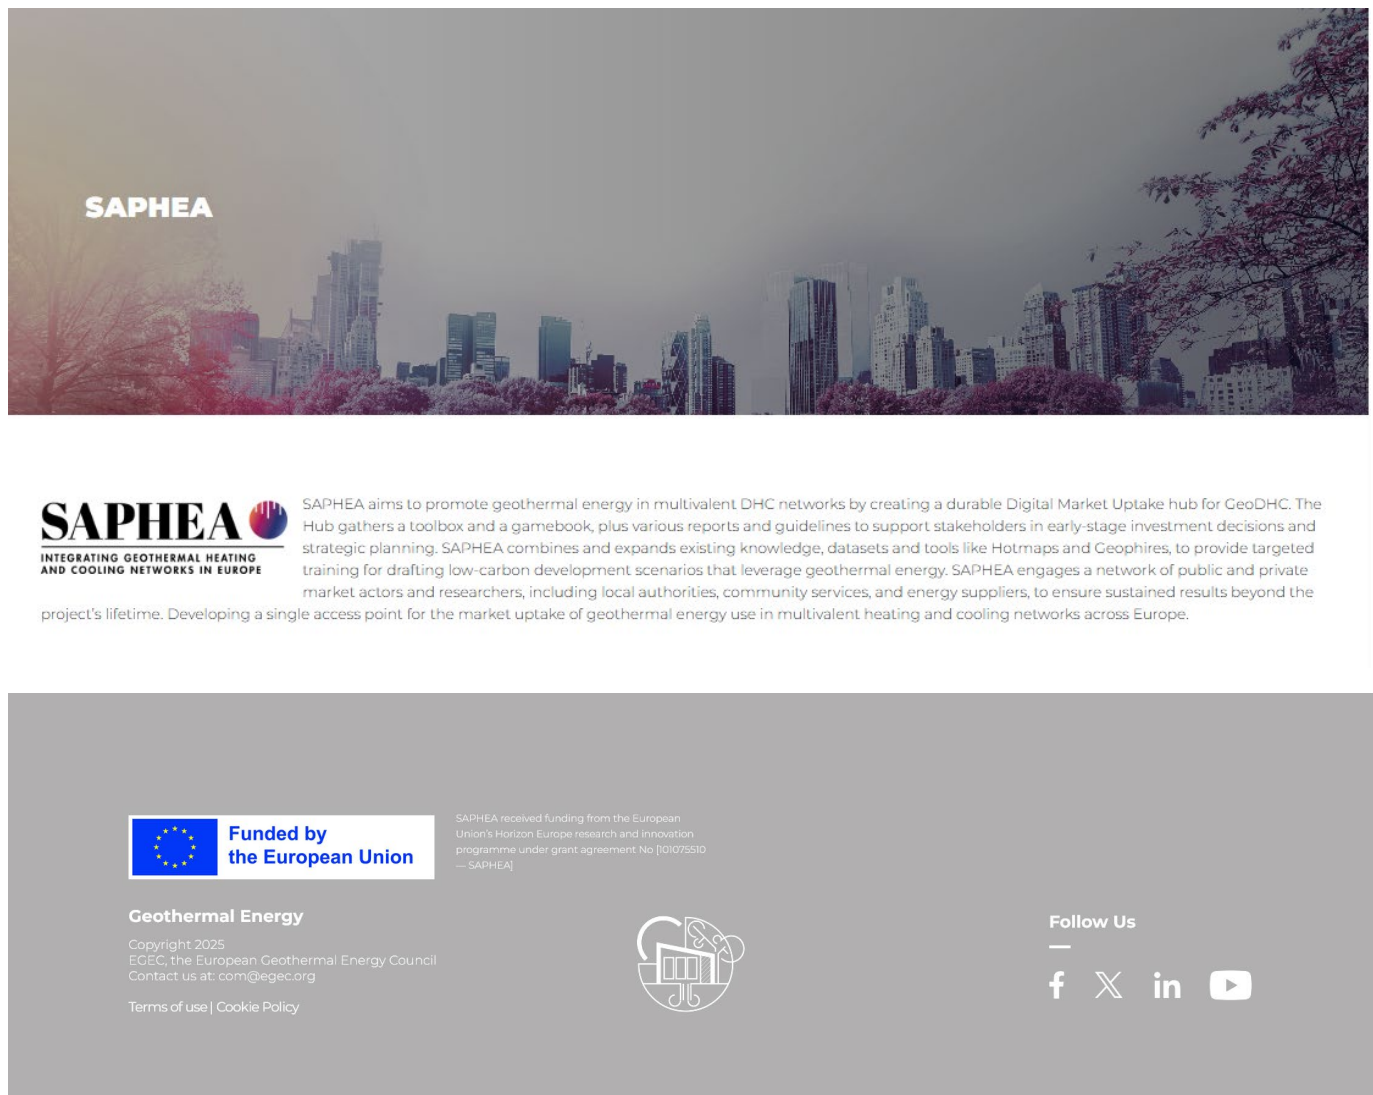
SAPHEA

SAPHEA
INTEGRATING GEOTHERMAL HEATING AND COOLING NETWORKS IN EUROPE

SAPHEA aims to promote geothermal energy in multivalent DHC networks by creating a durable Digital Market Uptake hub for GeoDHC. The Hub gathers a toolbox and a gamebook, plus various reports and guidelines to support stakeholders in early-stage investment decisions and strategic planning. SAPHEA combines and expands existing knowledge, datasets and tools like Hotmaps and Geophires, to provide targeted training for drafting low-carbon development scenarios that leverage geothermal energy. SAPHEA engages a network of public and private market actors and researchers, including local authorities, community services, and energy suppliers, to ensure sustained results beyond the project's lifetime. Developing a single access point for the market uptake of geothermal energy use in multivalent heating and cooling networks across Europe.

Funded by the European Union

SAPHEA received funding from the European Union's Horizon Europe research and innovation programme under grant agreement No [101075510 — SAPHEA]

Geothermal Energy

Copyright 2025
EGEC, the European Geothermal Energy Council
Contact us at: com@egec.org

Terms of use | Cookie Policy

Follow Us